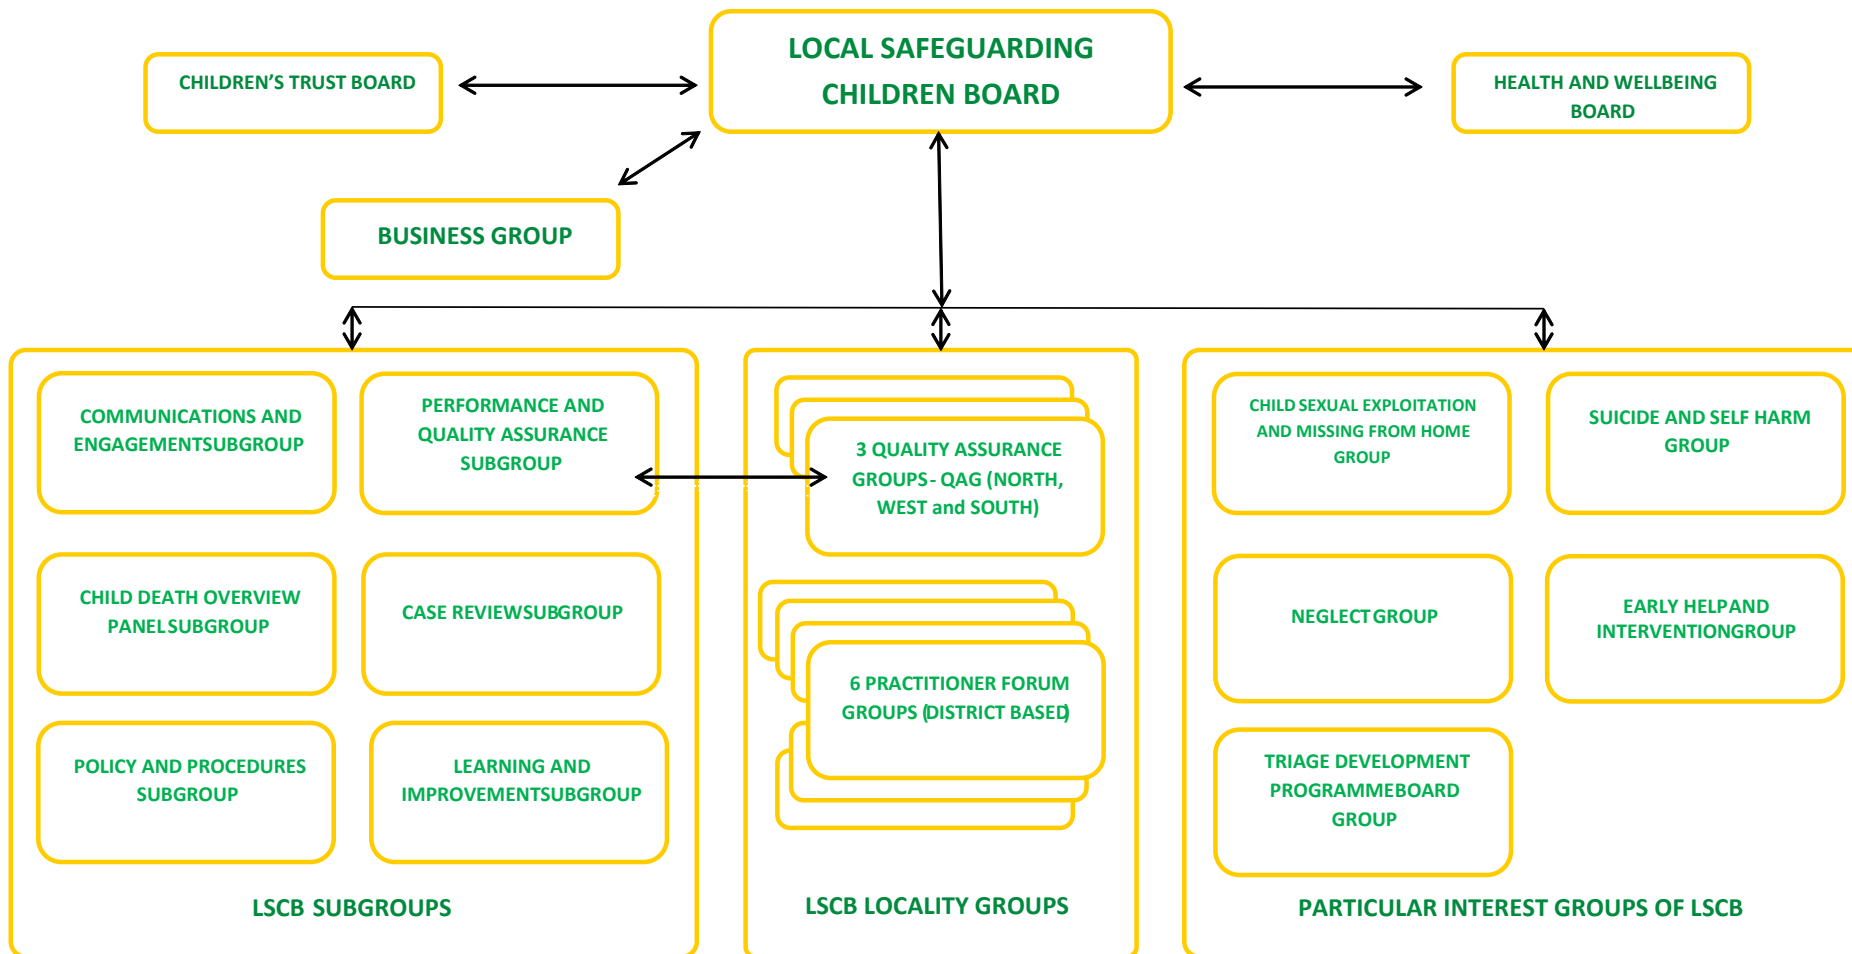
CHILDREN'S TRUST BOARD

LOCAL SAFEGUARDING CHILDREN BOARD

HEALTH AND WELLBEING BOARD

BUSINESS GROUP

COMMUNICATIONS AND ENGAGEMENTSUBGROUP

PERFORMANCE AND QUALITY ASSURANCE SUBGROUP

CHILD DEATH OVERVIEW PANELSUBGROUP

CASE REVIEWSUBGROUP

POLICY AND PROCEDURES SUBGROUP

LEARNING AND IMPROVEMENTSUBGROUP

LSCB SUBGROUPS

3 QUALITY ASSURANCE GROUPS- QAG (NORTH, WEST and SOUTH)

6 PRACTITIONER FORUM GROUPS (DISTRICT BASED)

LSCB LOCALITY GROUPS

CHILD SEXUAL EXPLOITATION AND MISSING FROM HOME GROUP

SUICIDE AND SELF HARM GROUP

NEGLECTGROUP

EARLY HELPAND INTERVENTIONGROUP

TRIAGE DEVELOPMENT PROGRAMMEBOARD GROUP

PARTICULAR INTEREST GROUPS OF LSCB